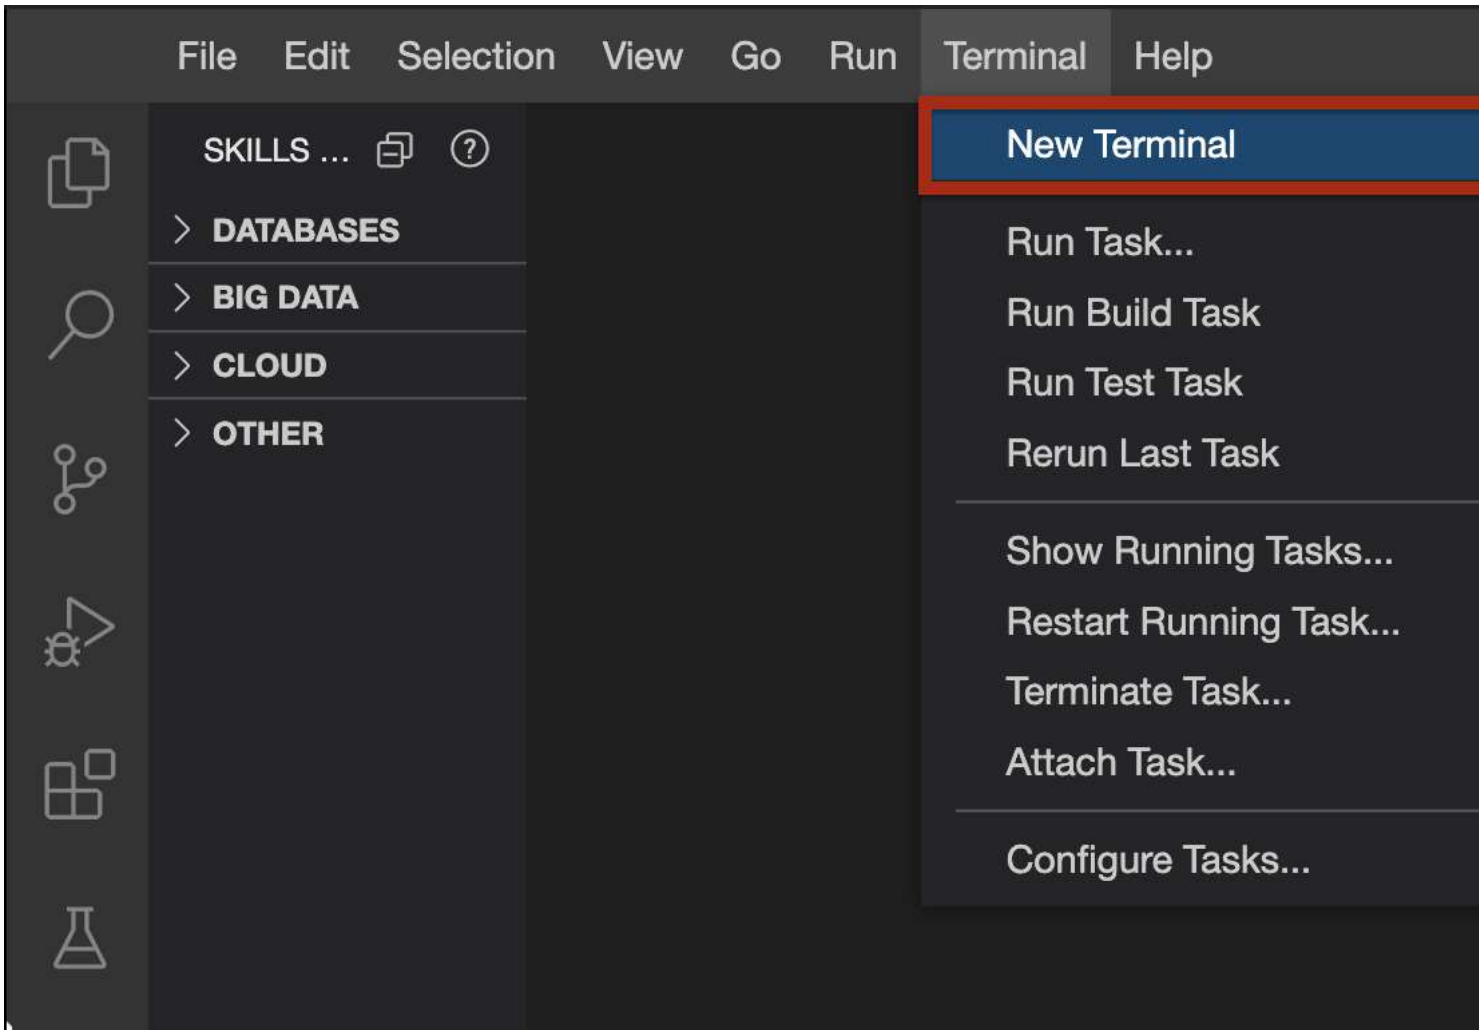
File Edit Selection View Go Run Terminal Help

SKILLS ...

DATABASES

BIG DATA

CLOUD

OTHER

New Terminal

Run Task...

Run Build Task

Run Test Task

Rerun Last Task

Show Running Tasks...

Restart Running Task...

Terminate Task...

Attach Task...

Configure Tasks...